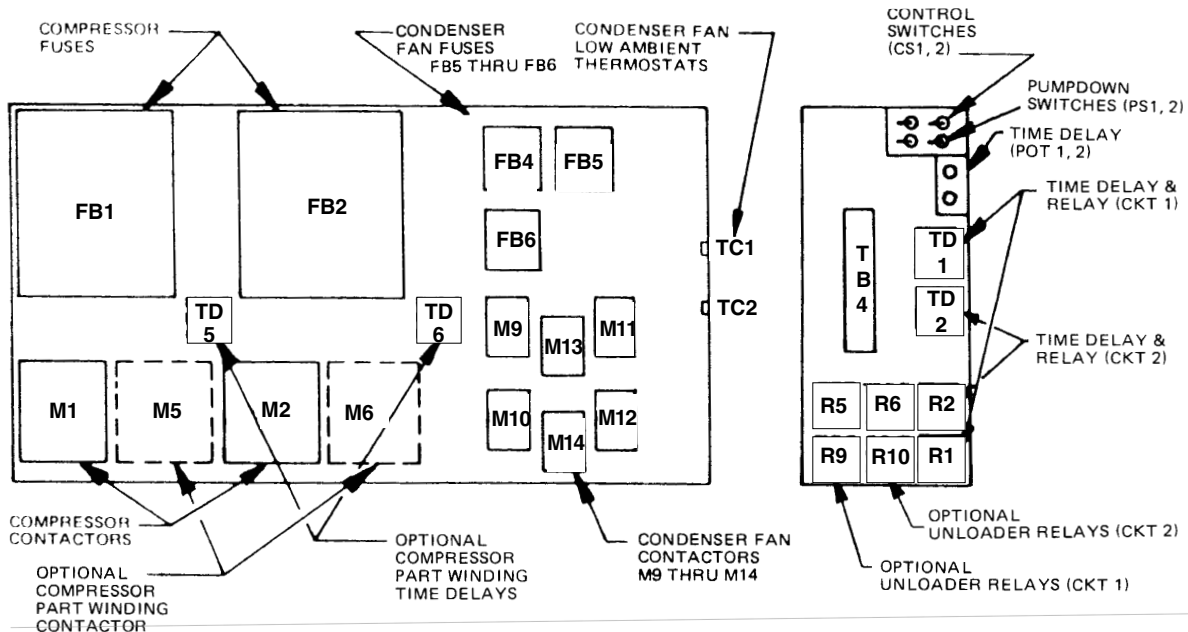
COMPRESSOR FUSES

CONDENSER FAN FUSES FB5 THRU FB6

CONDENSER FAN LOW AMBIENT THERMOSTATS

CONTROL SWITCHES (CS1, 2)

PUMPDOWN SWITCHES (PS1, 2)

TIME DELAY (POT 1, 2)

TIME DELAY & RELAY (CKT 1)

FB1

FB2

FB4

FB5

FB6

TC1

TC2

TD 5

TD 6

M9

M13

M11

M10

M14

M12

M1

M5

M2

M6

T B 4

TD 1

TD 2

TIME DELAY & RELAY (CKT 2)

R5

R6

R2

R9

R10

R1

COMPRESSOR CONTACTORS

OPTIONAL COMPRESSOR PART WINDING CONTACTOR

OPTIONAL COMPRESSOR PART WINDING TIME DELAYS

CONDENSER FAN CONTACTORS M9 THRU M14

OPTIONAL UNLOADER RELAYS (CKT 2)

OPTIONAL UNLOADER RELAYS (CKT 1)